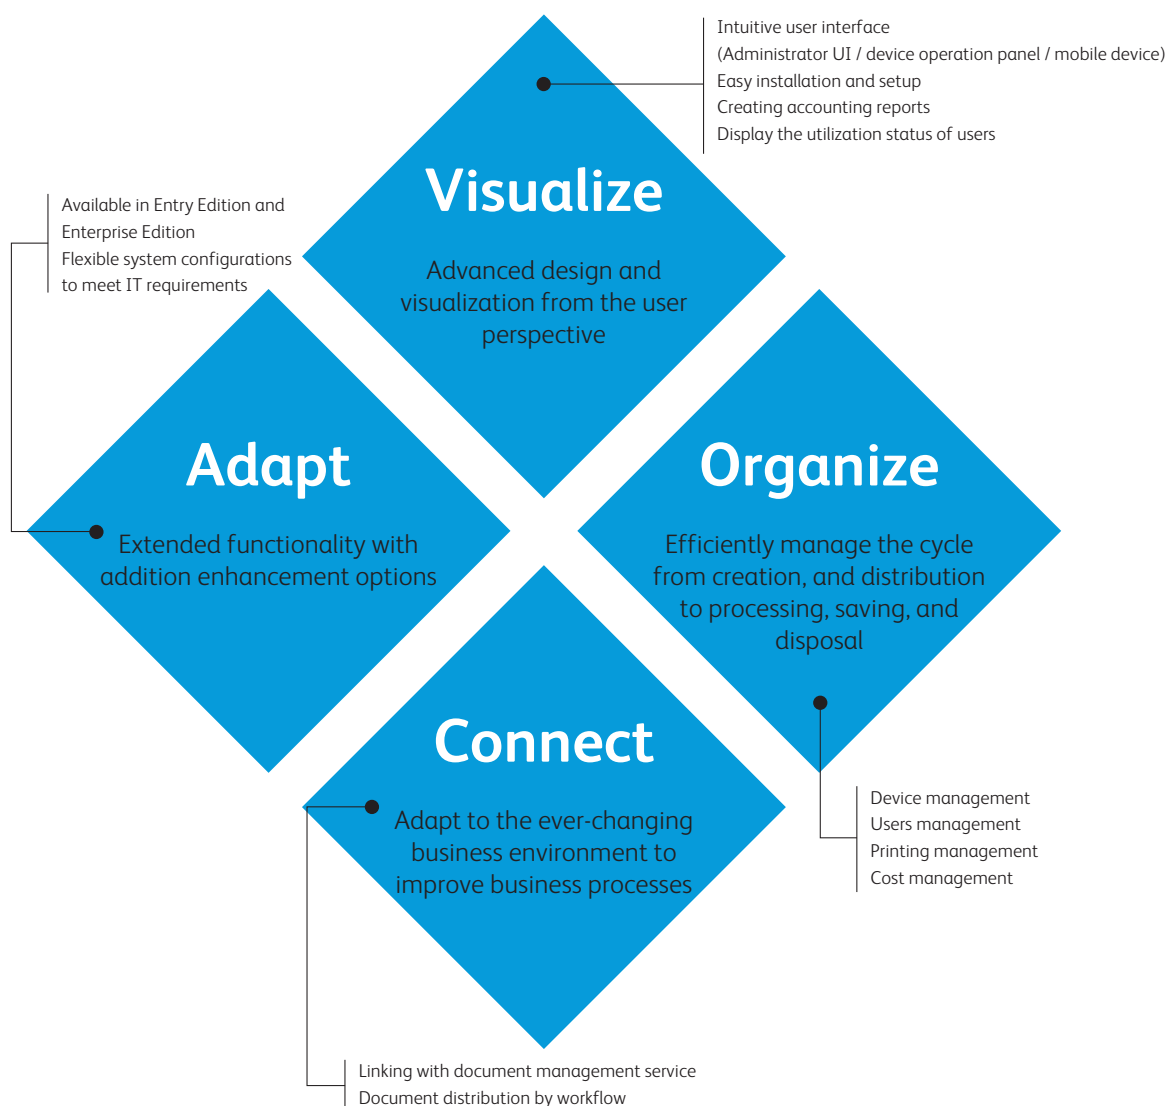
Intuitive user interface
(Administrator UI / device operation panel / mobile device)
Easy installation and setup
Creating accounting reports
Display the utilization status of users

Available in Entry Edition and Enterprise Edition
Flexible system configurations to meet IT requirements

Visualize

Advanced design and visualization from the user perspective

Adapt

Extended functionality with addition enhancement options

Organize

Efficiently manage the cycle from creation, and distribution to processing, saving, and disposal

Connect

Adapt to the ever-changing business environment to improve business processes

Device management
Users management
Printing management
Cost management

Linking with document management service
Document distribution by workflow